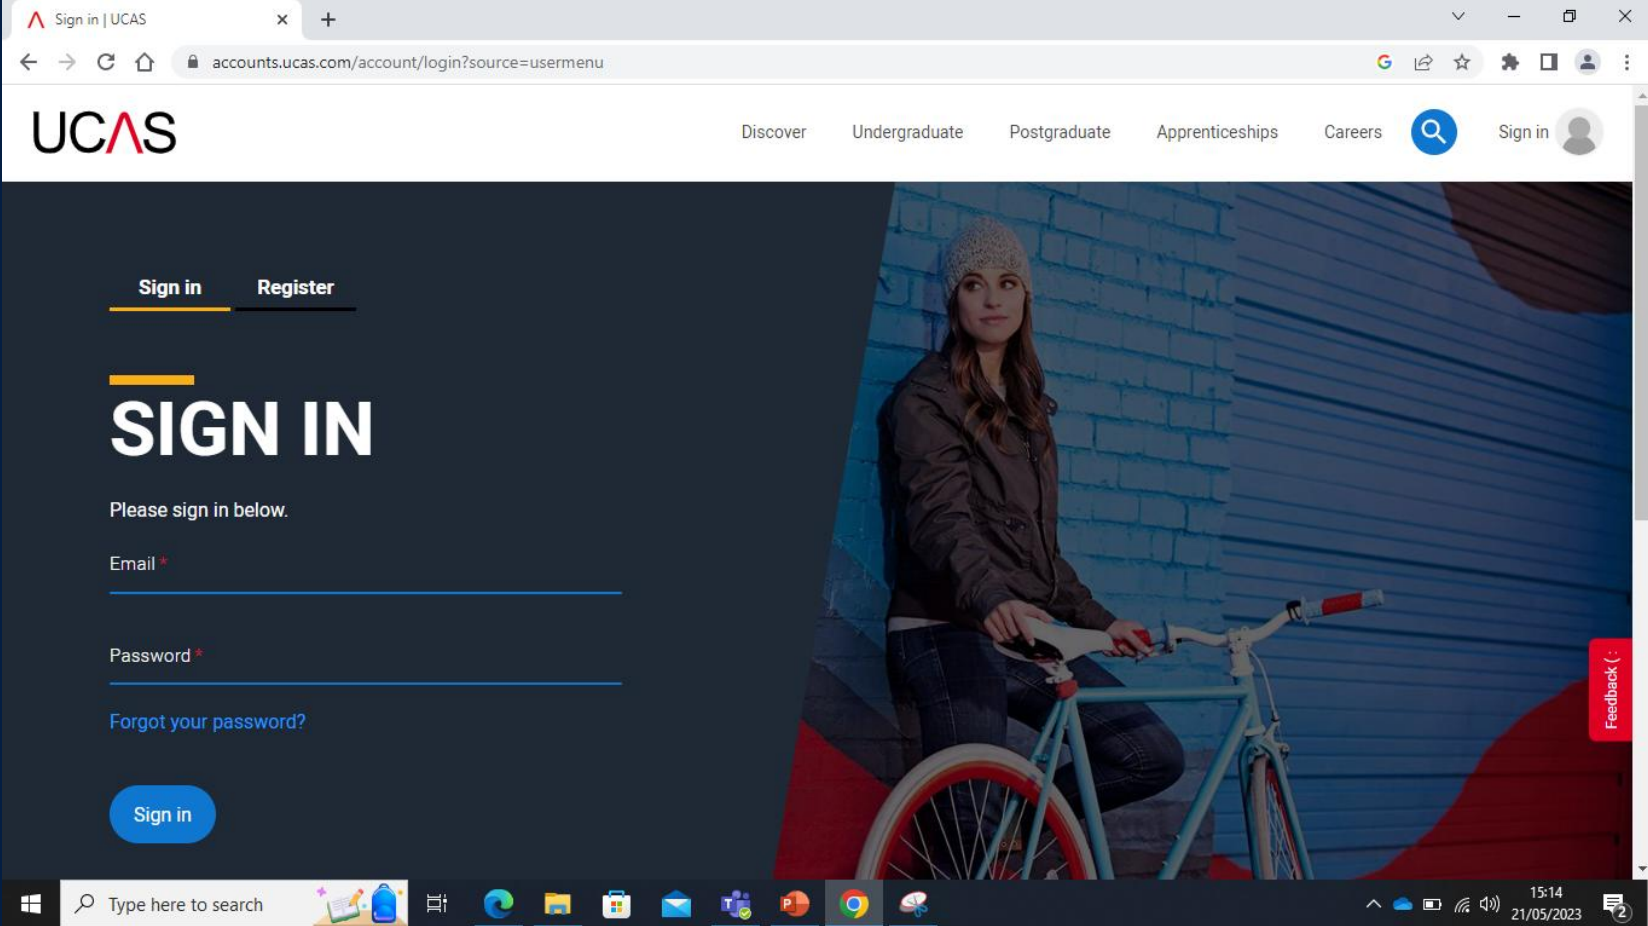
Sign in | UCAS

accounts.ucas.com/account/login?source=usermenu

UCAS

Discover Undergraduate Postgraduate Apprenticeships Careers Sign in

Sign in Register

SIGN IN

Please sign in below.

Email *

Password *

Forgot your password?

Sign in

Feedback

Type here to search

15:14
21/05/2023